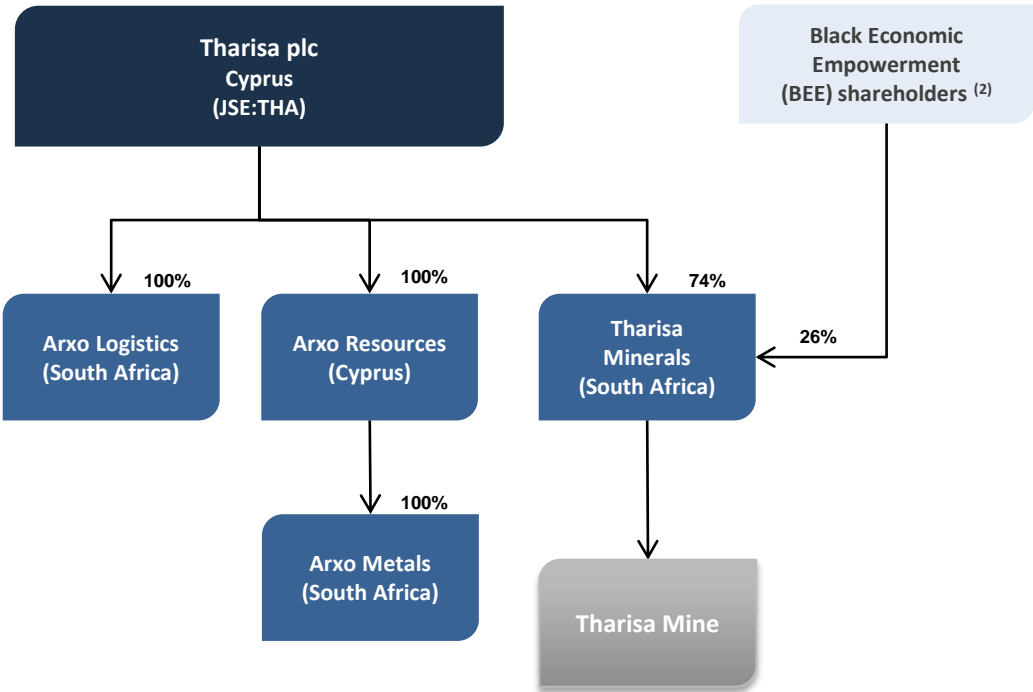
Tharisa plc
Cyprus
(JSE:THA)

Black Economic Empowerment (BEE) shareholders $^{(2)}$

100%

Arxo Logistics
(South Africa)

100%

Arxo Resources
(Cyprus)

74%

Tharisa Minerals
(South Africa)

26%

100%

Arxo Metals
(South Africa)

Tharisa Mine